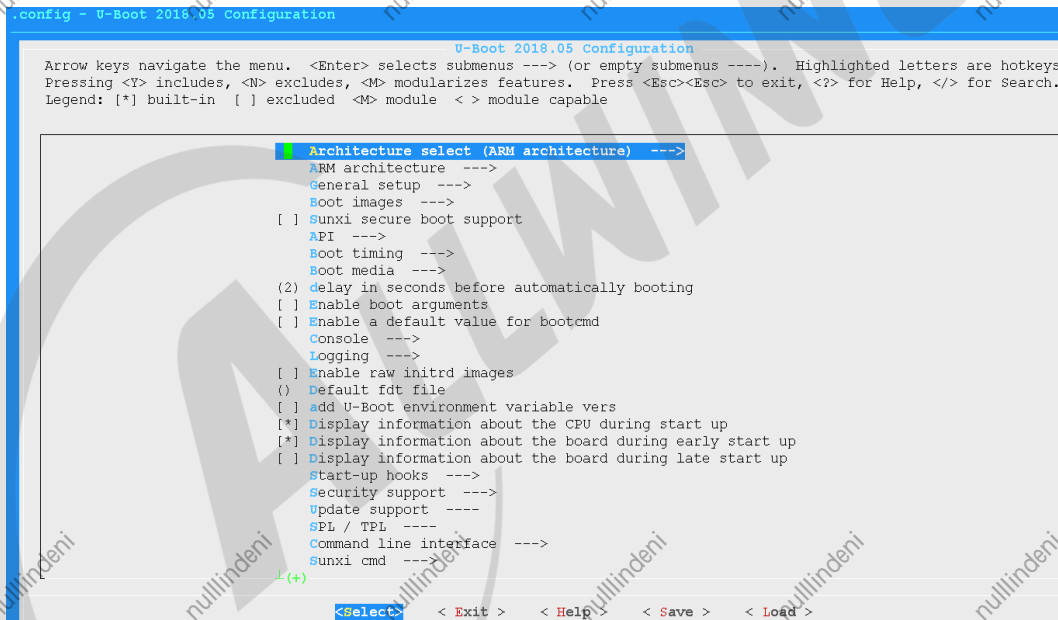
.config - U-Boot 2018.05 Configuration

U-Boot 2018.05 Configuration

Arrow keys navigate the menu. <Enter> selects submenus ---> (or empty submenus ----). Highlighted letters are hotkeys. Pressing <Y> includes, <N> excludes, <M> modularizes features. Press <Esc><Esc> to exit, <?> for Help, </> for Search. Legend: [*] built-in [ ] excluded <M> module < > module capable

Architecture select (ARM architecture) --->
ARM architecture --->
General setup --->
Boot images --->
[ ] Sunxi secure boot support
API --->
Boot timing --->
Boot media --->
(2) delay in seconds before automatically booting
[ ] Enable boot arguments
[ ] Enable a default value for bootcmd
Console --->
Logging --->
[ ] Enable raw initrd images
() Default fdt file
[ ] add U-Boot environment variable vers
[*] Display information about the CPU during start up
[*] Display information about the board during early start up
[ ] Display information about the board during late start up
Start-up hooks --->
Security support --->
Update support ----
SPL / TPL ----
Command line interface --->
Sunxi cmd --->
(+)

<Select> < Exit > < Help > < Save > < Load >

nullindeni nullindeni nullindeni nullindeni nullindeni nullindeni nullindeni nullindeni